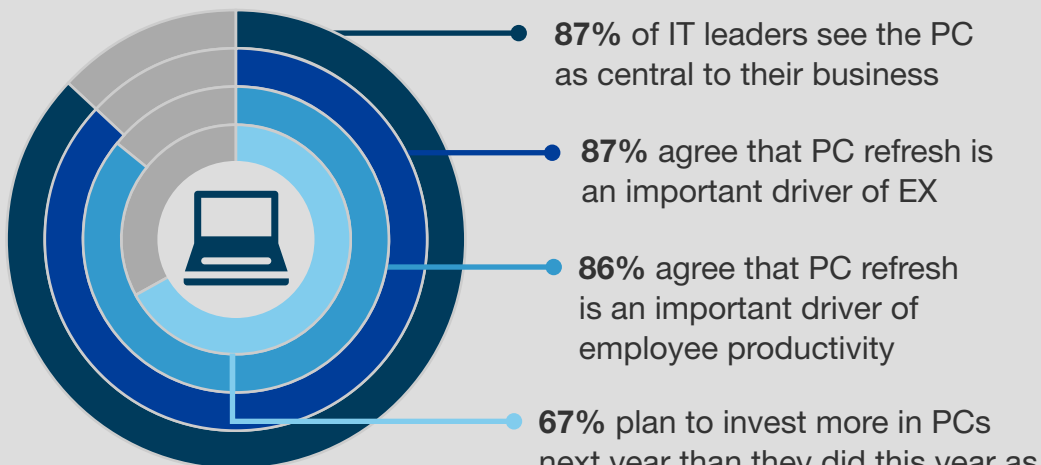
**87%** of IT leaders see the PC as central to their business

**87%** agree that PC refresh is an important driver of EX

**86%** agree that PC refresh is an important driver of employee productivity

**67%** plan to invest more in PCs next year than they did this year as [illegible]